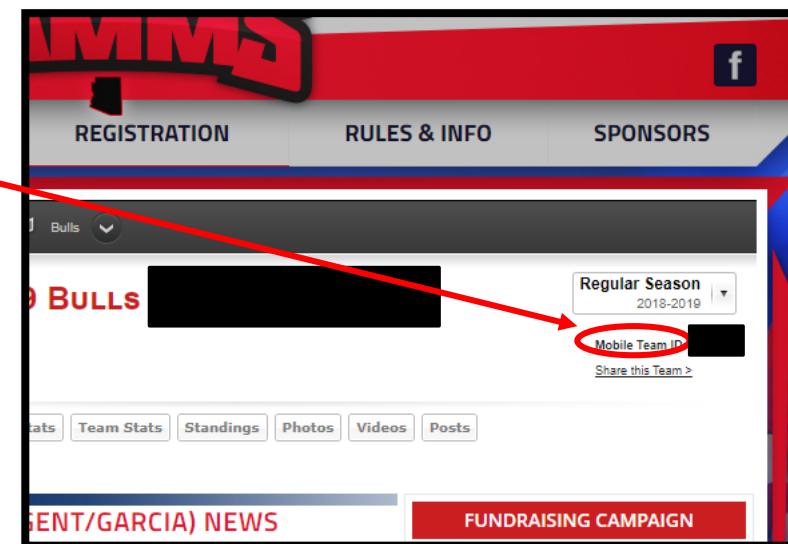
AMMS

f

REGISTRATION RULES & INFO SPONSORS

Bulls

9 BULLS

Regular Season 2018-2019

Mobile Team ID:

Share this Team >

tats Team Stats Standings Photos Videos Posts

GENT/GARCIA) NEWS

FUNDRAISING CAMPAIGN